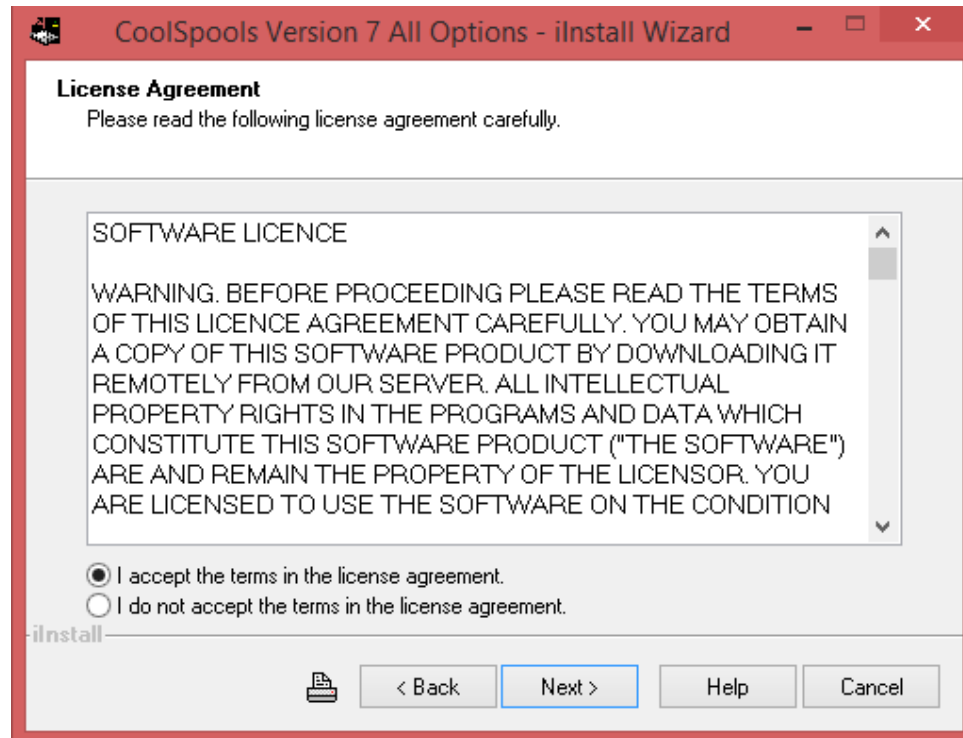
CoolSpools Version 7 All Options - iInstall Wizard

License Agreement
Please read the following license agreement carefully.

SOFTWARE LICENCE

WARNING. BEFORE PROCEEDING PLEASE READ THE TERMS OF THIS LICENCE AGREEMENT CAREFULLY. YOU MAY OBTAIN A COPY OF THIS SOFTWARE PRODUCT BY DOWNLOADING IT REMOTELY FROM OUR SERVER. ALL INTELLECTUAL PROPERTY RIGHTS IN THE PROGRAMS AND DATA WHICH CONSTITUTE THIS SOFTWARE PRODUCT ("THE SOFTWARE") ARE AND REMAIN THE PROPERTY OF THE LICENSOR. YOU ARE LICENSED TO USE THE SOFTWARE ON THE CONDITION

I accept the terms in the license agreement.
I do not accept the terms in the license agreement.

iInstall

< Back
Next >
Help
Cancel